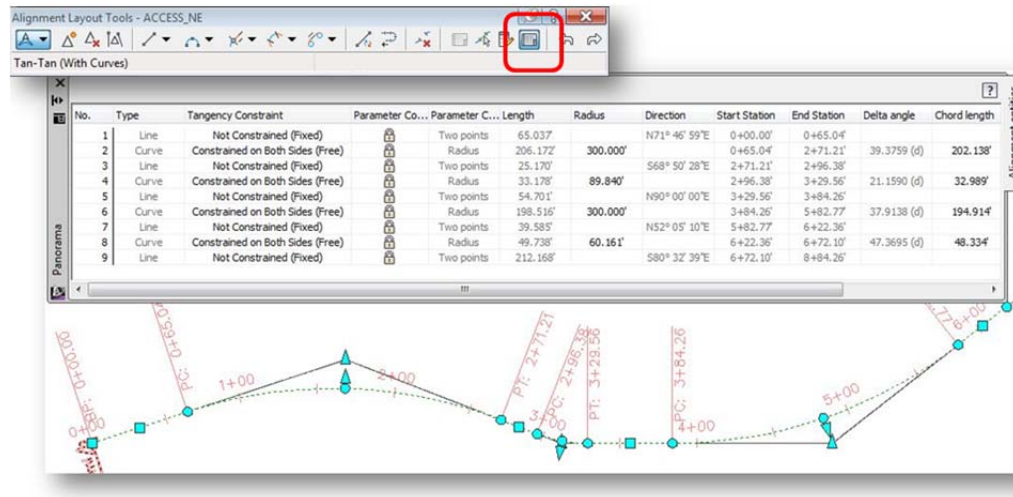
Alignment Layout Tools - ACCESS_NE

Tan-Tan (With Curves)

?

| No. | Type | Tangency Constraint | Parameter Co... | Parameter C... | Length | Radius | Direction | Start Station | End Station | Delta angle | Chord length |
|---|---|---|---|---|---|---|---|---|---|---|---|
| 1 | Line | Not Constrained (Fixed) | | Two points | 65.037' | | N71° 46' 59"E | 0+00.00' | 0+65.04' | | |
| 2 | Curve | Constrained on Both Sides (Free) | | Radius | 206.172' | 300.000' | | 0+65.04' | 2+71.21' | 39.3759 (d) | 202.138' |
| 3 | Line | Not Constrained (Fixed) | | Two points | 25.170' | | S68° 50' 28"E | 2+71.21' | 2+96.38' | | |
| 4 | Curve | Constrained on Both Sides (Free) | | Radius | 33.178' | 89.840' | | 2+96.38' | 3+29.56' | 21.1590 (d) | 32.989' |
| 5 | Line | Not Constrained (Fixed) | | Two points | 54.701' | | N90° 00' 00"E | 3+29.56' | 3+84.26' | | |
| 6 | Curve | Constrained on Both Sides (Free) | | Radius | 198.516' | 300.000' | | 3+84.26' | 5+82.77' | 37.9138 (d) | 194.914' |
| 7 | Line | Not Constrained (Fixed) | | Two points | 39.585' | | N52° 05' 10"E | 5+82.77' | 6+22.36' | | |
| 8 | Curve | Constrained on Both Sides (Free) | | Radius | 49.738' | 60.161' | | 6+22.36' | 6+72.10' | 47.3695 (d) | 48.334' |
| 9 | Line | Not Constrained (Fixed) | | Two points | 212.168' | | S80° 32' 39"E | 6+72.10' | 8+84.26' | | |

Panorama

Alignment Layout

BP: 0+00.00
PC: 0+65.04
1+00
2+00
PT: 2+71.21
PC: 2+96.38
PT: 3+29.56
PC: 3+84.26
3+00
4+00
5+00
6+00
0+00